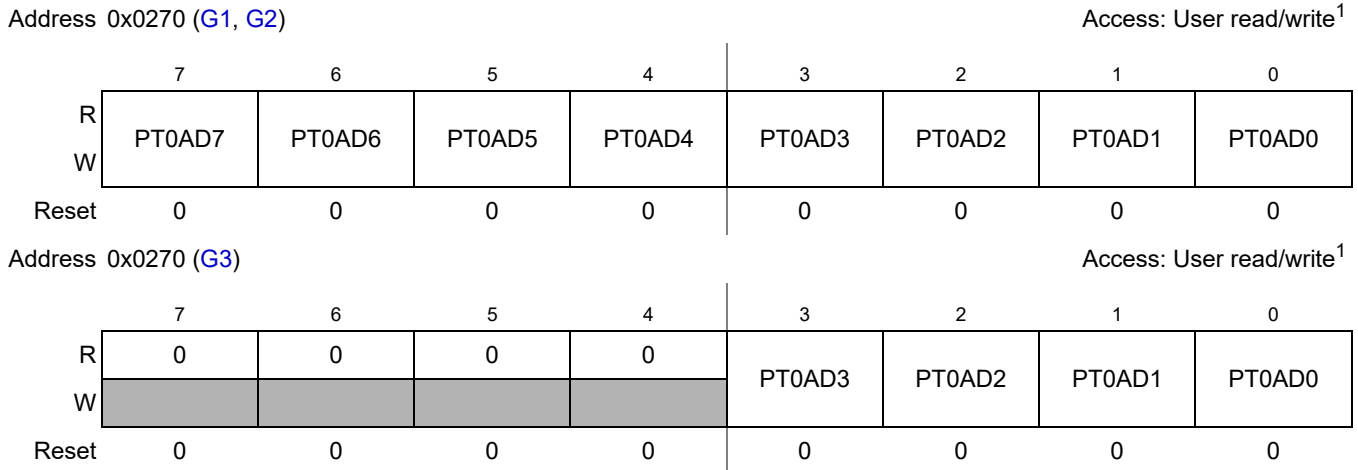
Address 0x0270 (G1, G2) Access: User read/write$^1$

| | 7 | 6 | 5 | 4 | 3 | 2 | 1 | 0 |
|---|---|---|---|---|---|---|---|---|
| R W | PT0AD7 | PT0AD6 | PT0AD5 | PT0AD4 | PT0AD3 | PT0AD2 | PT0AD1 | PT0AD0 |
| Reset | 0 | 0 | 0 | 0 | 0 | 0 | 0 | 0 |

Address 0x0270 (G3) Access: User read/write$^1$

| | 7 | 6 | 5 | 4 | 3 | 2 | 1 | 0 |
|---|---|---|---|---|---|---|---|---|
| R | 0 | 0 | 0 | 0 | PT0AD3 | PT0AD2 | PT0AD1 | PT0AD0 |
| W | | | | | | | | |
| Reset | 0 | 0 | 0 | 0 | 0 | 0 | 0 | 0 |